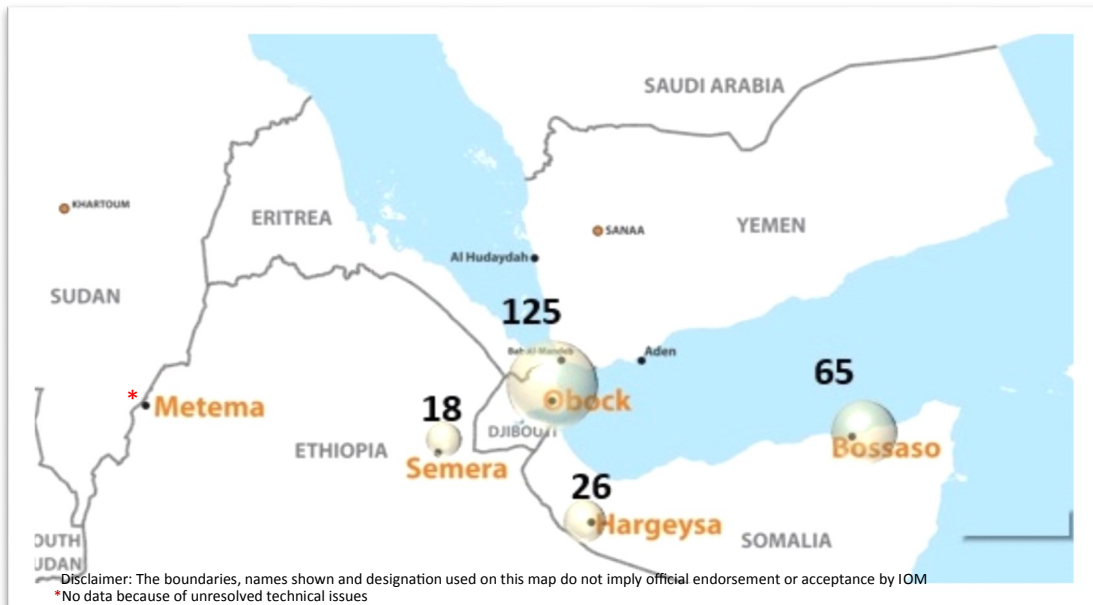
SAUDI ARABIA

KHARTOUM

ERITREA

SANAA

YEMEN

Al Hudaydah

SUDAN

125

Bab-al-Mandeb

Aden

65

*

Metema

Obock

18

DJIBOUTI

ETHIOPIA

Bossaso

Semera

26

Hargeysa

SOMALIA

OUTH
UDAN

Disclaimer: The boundaries, names shown and designation used on this map do not imply official endorsement or acceptance by IOM
*No data because of unresolved technical issues